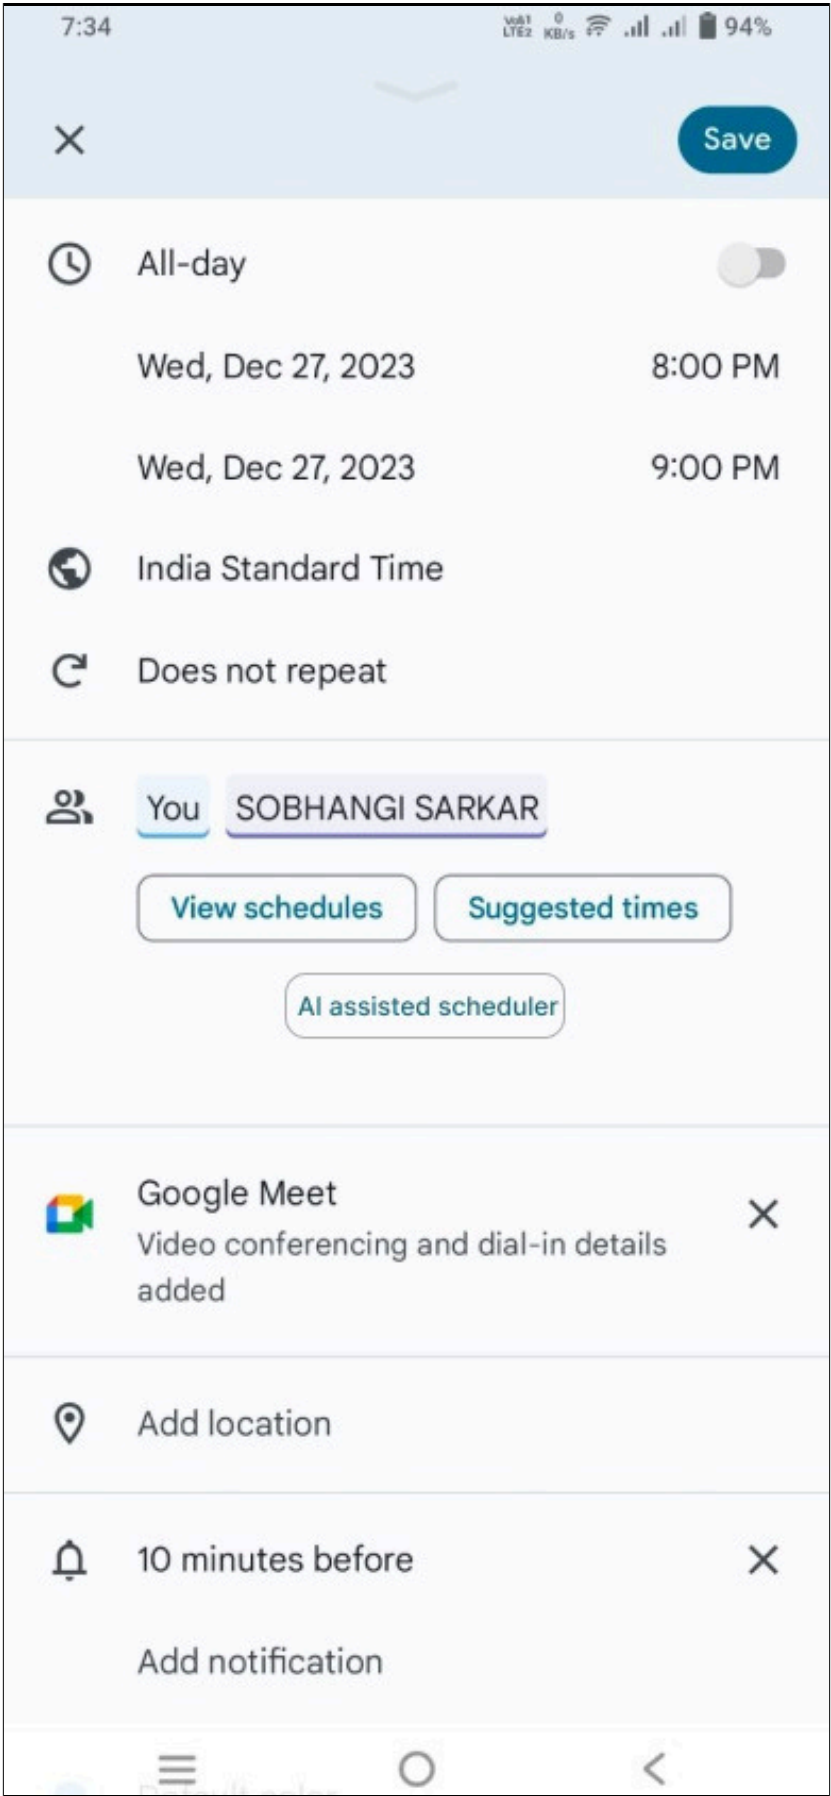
7:34 Vo LTE2 0 KB/s 94%

Save

All-day

Wed, Dec 27, 2023 8:00 PM

Wed, Dec 27, 2023 9:00 PM

India Standard Time

Does not repeat

You SOBHANGI SARKAR

View schedules

Suggested times

AI assisted scheduler

Google Meet
Video conferencing and dial-in details added

Add location

10 minutes before

Add notification

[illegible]